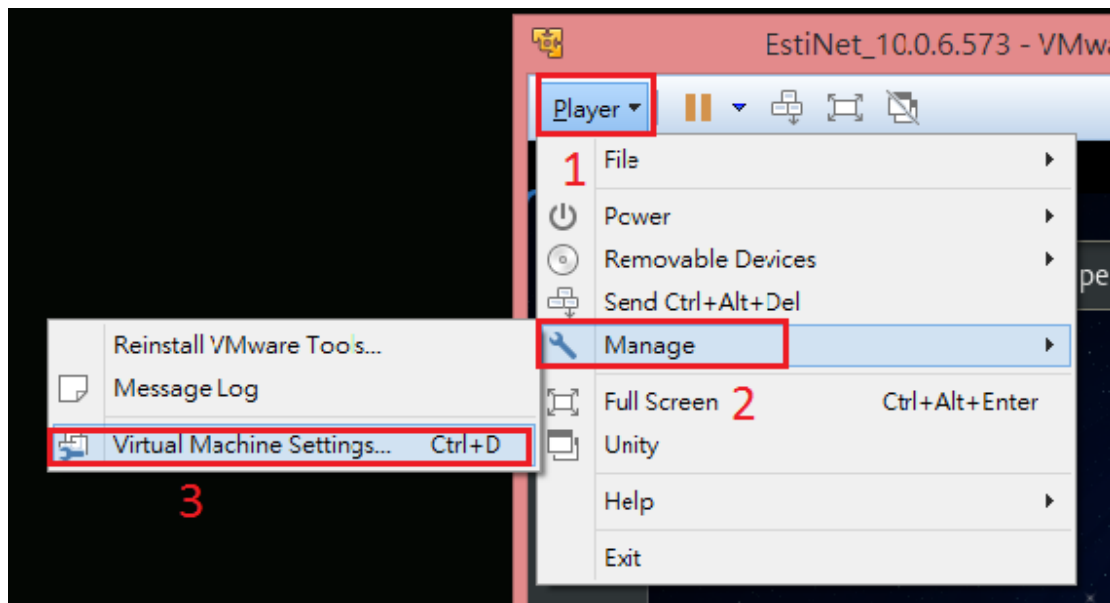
EstiNet_10.0.6.573 - VMwa

Player

1

File

Power

Removable Devices

Send Ctrl+Alt+Del

Manage

Full Screen 2 Ctrl+Alt+Enter

Unity

Help

Exit

pe

Reinstall VMware Tools...

Message Log

Virtual Machine Settings... Ctrl+D

3